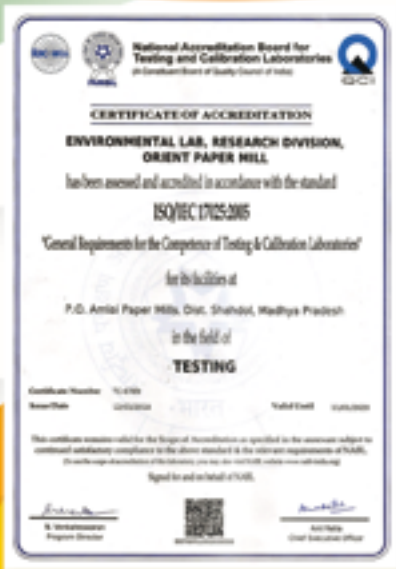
National Accreditation Board for Testing and Calibration Laboratories
(A Constituent Board of Quality Council of India)

QCI

CERTIFICATE OF ACCREDITATION

ENVIRONMENTAL LAB, RESEARCH DIVISION, ORIENT PAPER MILL

has been assessed and accredited in accordance with the standard

ISO/IEC 17025:2005

"General Requirements for the Competence of Testing & Calibration Laboratories"

for its facilities at

P.O. Amlai Paper Mills, Dist. Shahdol, Madhya Pradesh

in the field of

TESTING

Certificate Number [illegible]

Issue Date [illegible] Valid Until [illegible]

This certificate remains valid for the Scope of Accreditation as specified in the annexure subject to continued satisfactory compliance to the above standard & the relevant requirements of NABL. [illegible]

Signed for and on behalf of NABL

N. Venkateswaran
Program Director

Anil Relia
Chief Executive Officer